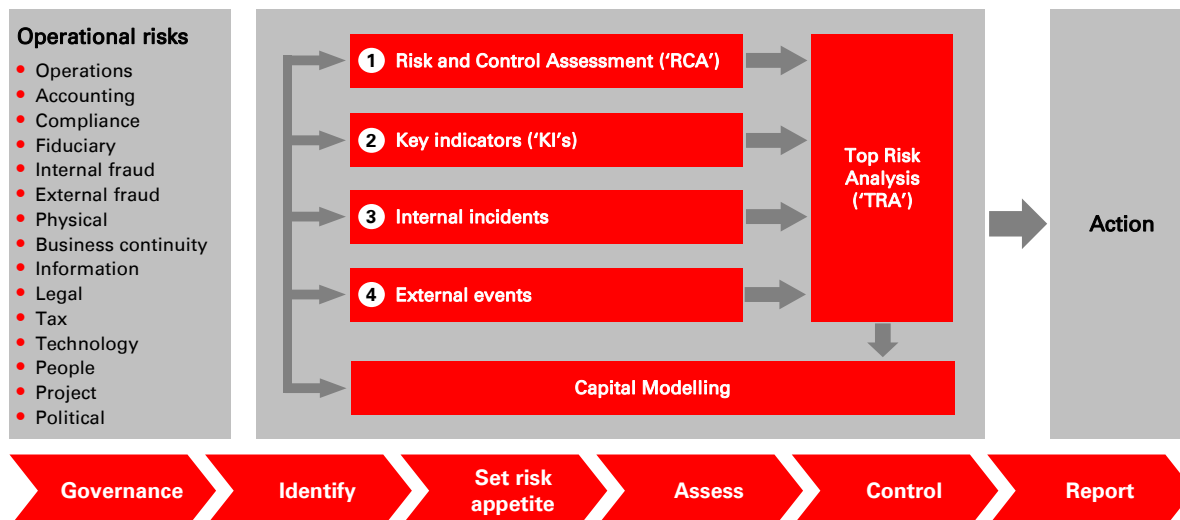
Operational risks
- Operations
- Accounting
- Compliance
- Fiduciary
- Internal fraud
- External fraud
- Physical
- Business continuity
- Information
- Legal
- Tax
- Technology
- People
- Project
- Political

1 Risk and Control Assessment ('RCA')

2 Key indicators ('KI's)

3 Internal incidents

4 External events

Top Risk Analysis ('TRA')

Capital Modelling

Action

Governance

Identify

Set risk appetite

Assess

Control

Report